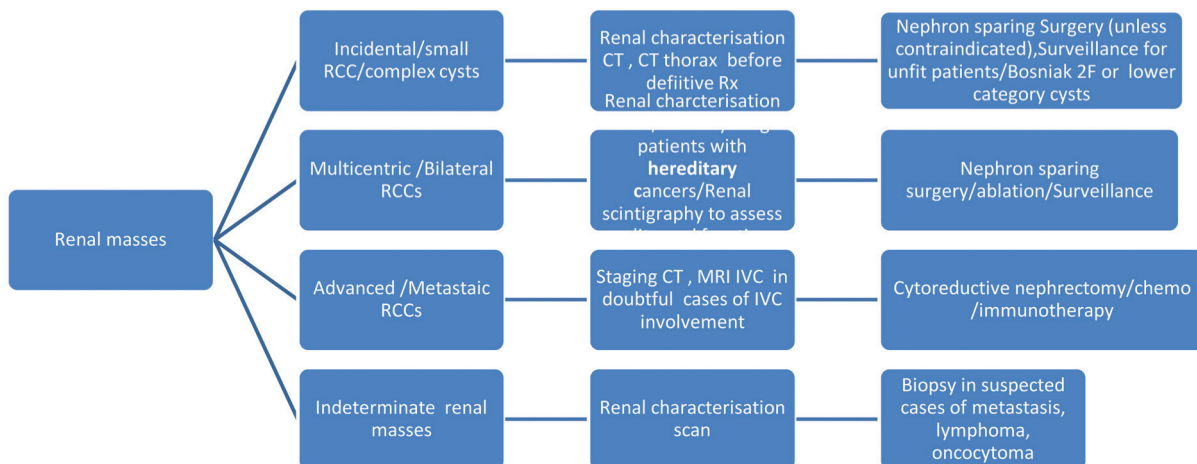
Renal masses

Incidental/small RCC/complex cysts

Renal characterisation CT , CT thorax before defiitive Rx

Nephron sparing Surgery (unless contraindicated),Surveillance for unfit patients/Bosniak 2F or lower category cysts

Multicentric /Bilateral RCCs

Renal charcterisation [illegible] patients with **hereditary** **c**ancers/Renal scintigraphy to assess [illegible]

Nephron sparing surgery/ablation/Surveillance

Advanced /Metastaic RCCs

Staging CT , MRI IVC in doubtful cases of IVC involvement

Cytoreductive nephrectomy/chemo /immunotherapy

Indeterminate renal masses

Renal characterisation scan

Biopsy in suspected cases of metastasis, lymphoma, oncocytoma